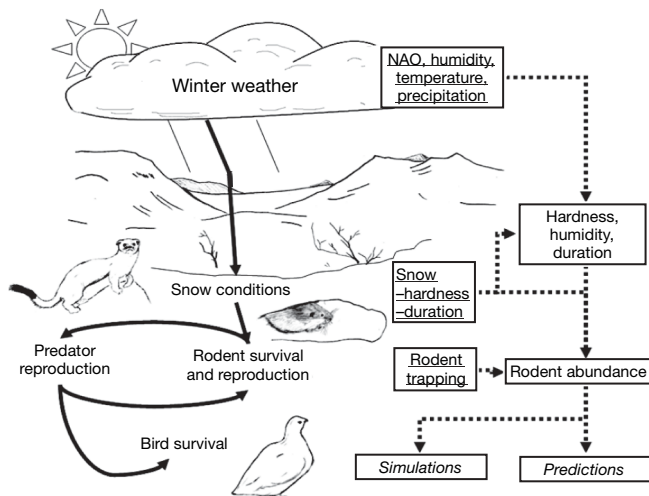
Winter weather

NAO, humidity, temperature, precipitation

Hardness, humidity, duration

Snow –hardness –duration

Snow conditions

Predator reproduction

Rodent survival and reproduction

Rodent trapping

Rodent abundance

Bird survival

Simulations

Predictions